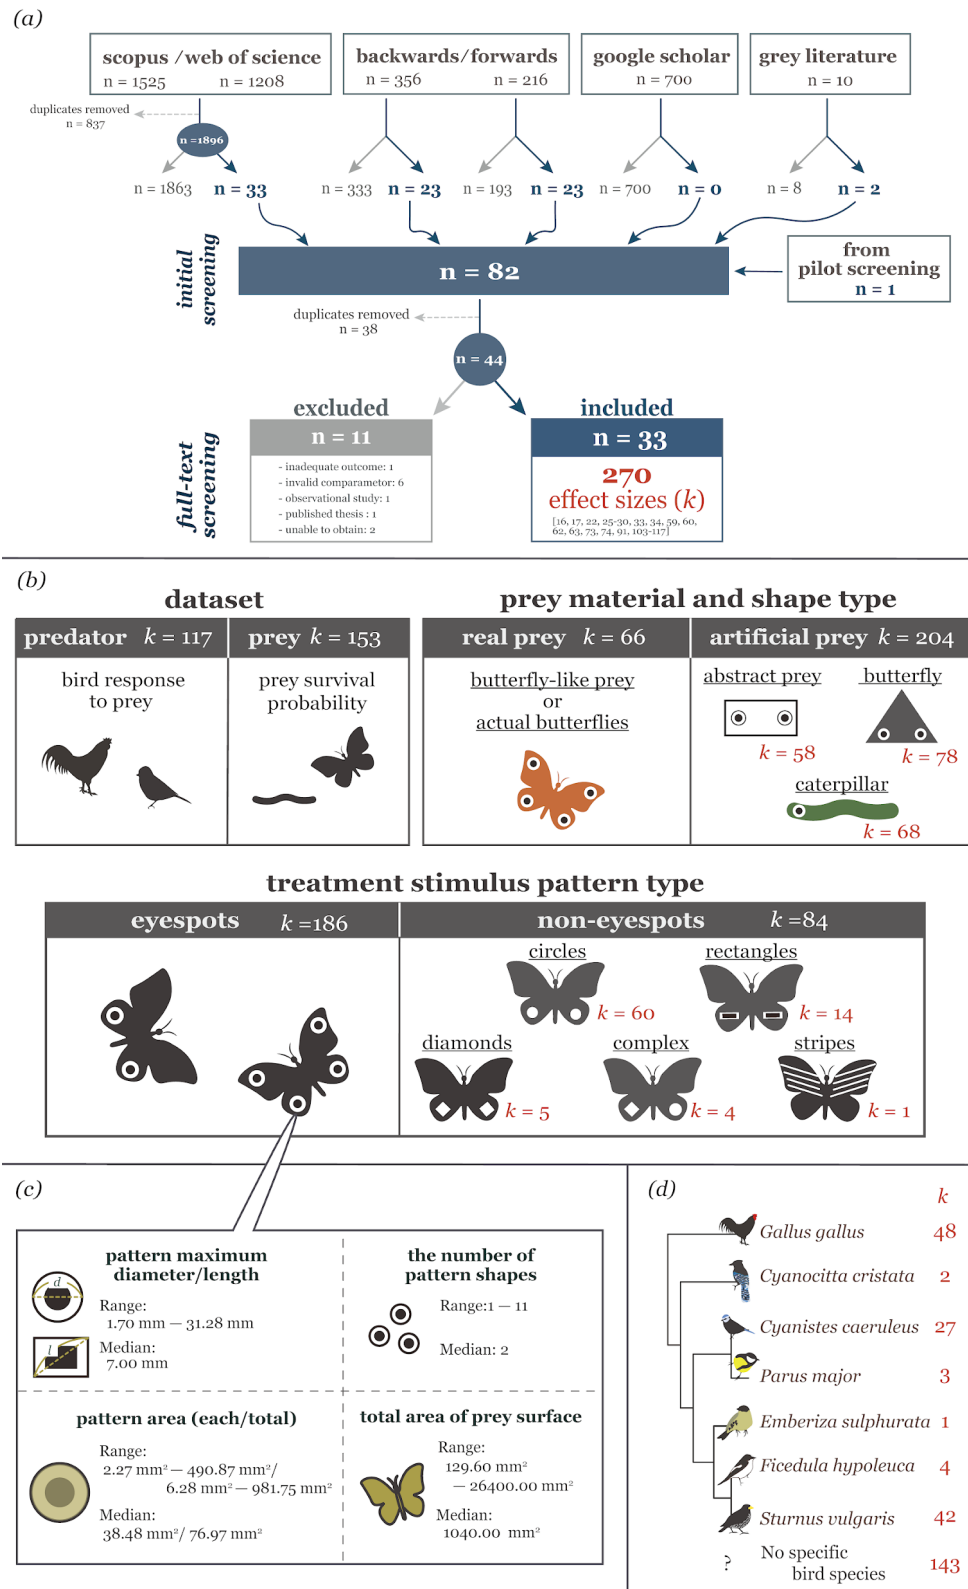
(a)

scopus / web of science
n = 1525 n = 1208

backwards/forwards
n = 356 n = 216

google scholar
n = 700

grey literature
n = 10

duplicates removed
n = 837

n = 1896

n = 1863 n = 33

n = 333 n = 23

n = 193 n = 23

n = 700 n = 0

n = 8 n = 2

initial screening

n = 82

from
pilot screening
n = 1

duplicates removed
n = 38

n = 44

full-text screening

excluded
n = 11
- inadequate outcome: 1
- invalid comparator: 6
- observational study: 1
- published thesis : 1
- unable to obtain: 2

included
n = 33
270
effect sizes ($k$)
[16, 17, 22, 25-30, 33, 34, 59, 60, 62, 63, 73, 74, 91, 103-117]

(b)

dataset

predator $k$ = 117
bird response to prey

prey $k$ = 153
prey survival probability

prey material and shape type

real prey $k$ = 66
butterfly-like prey
or
actual butterflies

artificial prey $k$ = 204
abstract prey
$k$ = 58
butterfly
$k$ = 78
caterpillar
$k$ = 68

treatment stimulus pattern type

eyespots $k$ =186

non-eyespots $k$ =84
circles
$k$ = 60
rectangles
$k$ = 14
diamonds
$k$ = 5
complex
$k$ = 4
stripes
$k$ = 1

(c)

pattern maximum diameter/length
d
l
Range:
1.70 mm — 31.28 mm
Median:
7.00 mm

the number of pattern shapes
Range:1 — 11
Median: 2

pattern area (each/total)
Range:
2.27 mm² — 490.87 mm²/
6.28 mm² — 981.75 mm²
Median:
38.48 mm²/ 76.97 mm²

total area of prey surface
Range:
129.60 mm²
— 26400.00 mm²
Median:
1040.00 mm²

(d)

$k$
Gallus gallus 48
Cyanocitta cristata 2
Cyanistes caeruleus 27
Parus major 3
Emberiza sulphurata 1
Ficedula hypoleuca 4
Sturnus vulgaris 42
? No specific bird species 143